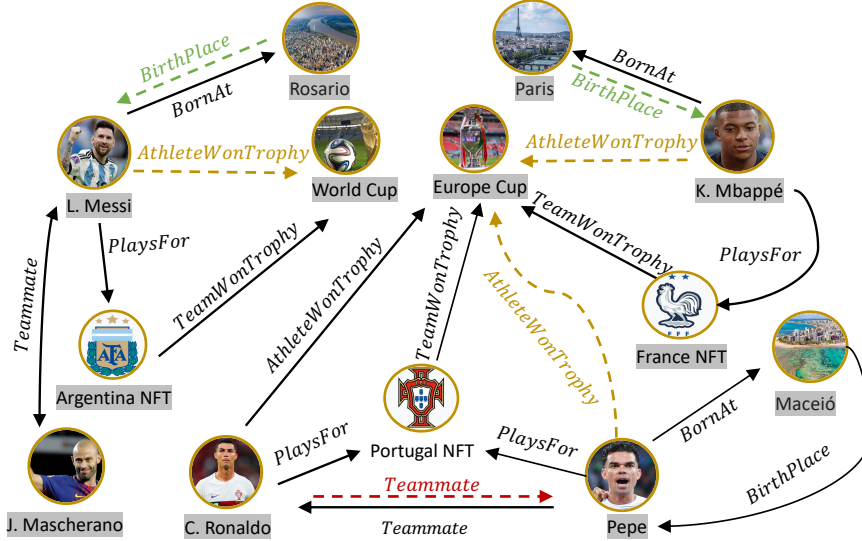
Rosario

BirthPlace

BornAt

Paris

BornAt

BirthPlace

L. Messi

AthleteWonTrophy

World Cup

Europe Cup

AthleteWonTrophy

K. Mbappé

PlaysFor

TeamWonTrophy

Teammate

TeamWonTrophy

AthleteWonTrophy

TeamWonTrophy

PlaysFor

AthleteWonTrophy

France NFT

Argentina NFT

Maceió

BornAt

PlaysFor

Portugal NFT

PlaysFor

BirthPlace

Teammate

J. Mascherano

C. Ronaldo

Teammate

Pepe